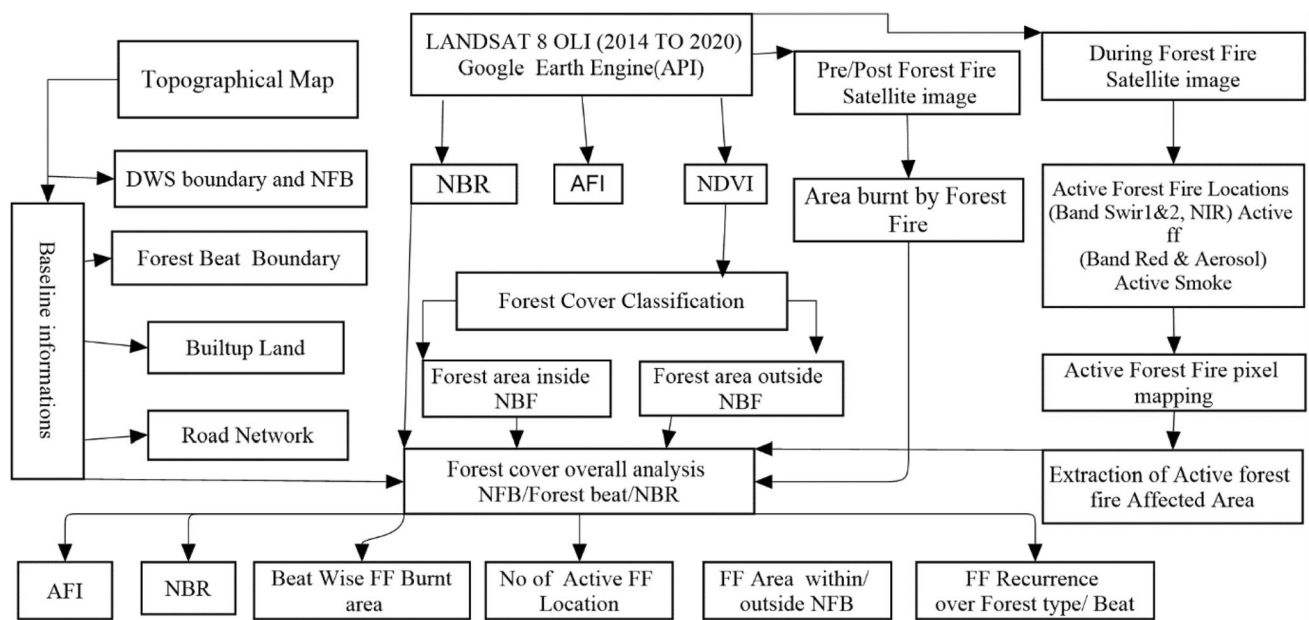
LANDSAT 8 OLI (2014 TO 2020)
Google Earth Engine(API)

Topographical Map

Pre/Post Forest Fire Satellite image

During Forest Fire Satellite image

DWS boundary and NFB

NBR

AFI

NDVI

Area burnt by Forest Fire

Active Forest Fire Locations (Band Swir1&2, NIR) Active ff (Band Red & Aerosol) Active Smoke

Baseline informations

Forest Beat Boundary

Forest Cover Classification

Builtup Land

Forest area inside NBF

Forest area outside NBF

Active Forest Fire pixel mapping

Road Network

Forest cover overall analysis NFB/Forest beat/NBR

Extraction of Active forest fire Affected Area

AFI

NBR

Beat Wise FF Burnt area

No of Active FF Location

FF Area within/ outside NFB

FF Recurrence over Forest type/ Beat